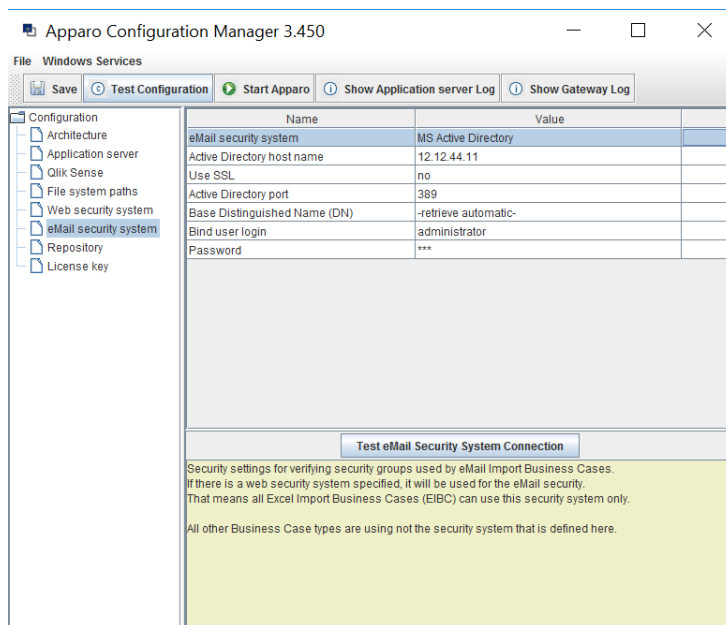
Apparo Configuration Manager 3.450

File Windows Services

Save Test Configuration Start Apparo Show Application server Log Show Gateway Log

Configuration
Architecture
Application server
Qlik Sense
File system paths
Web security system
eMail security system
Repository
License key

| Name | Value |
|---|---|
| eMail security system | MS Active Directory |
| Active Directory host name | 12.12.44.11 |
| Use SSL | no |
| Active Directory port | 389 |
| Base Distinguished Name (DN) | -retrieve automatic- |
| Bind user login | administrator |
| Password | *** |

Test eMail Security System Connection

Security settings for verifying security groups used by eMail Import Business Cases.
If there is a web security system specified, it will be used for the eMail security.
That means all Excel Import Business Cases (EIBC) can use this security system only.

All other Business Case types are using not the security system that is defined here.